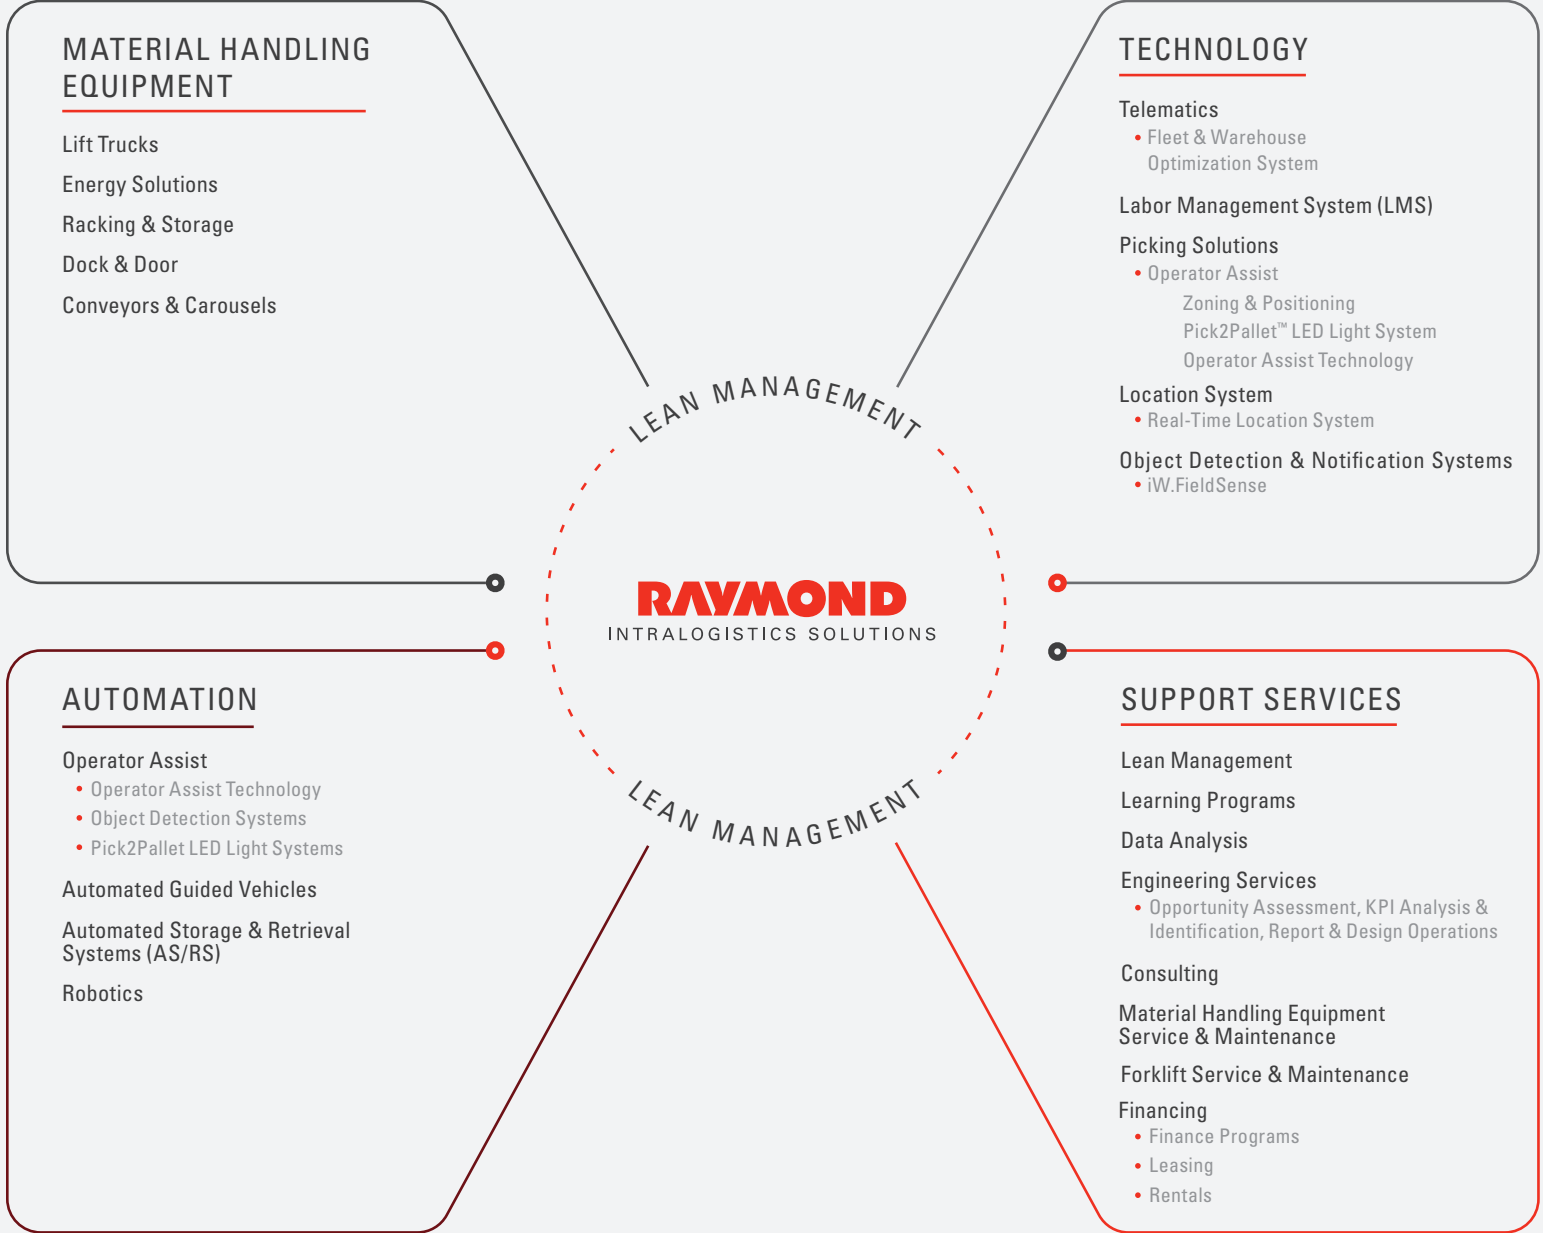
MATERIAL HANDLING EQUIPMENT

Lift Trucks

Energy Solutions

Racking & Storage

Dock & Door

Conveyors & Carousels

TECHNOLOGY

Telematics

• Fleet & Warehouse Optimization System

Labor Management System (LMS)

Picking Solutions

• Operator Assist

Zoning & Positioning

Pick2Pallet™ LED Light System

Operator Assist Technology

Location System

• Real-Time Location System

Object Detection & Notification Systems

• iW.FieldSense

LEAN MANAGEMENT

RAYMOND
INTRALOGISTICS SOLUTIONS

LEAN MANAGEMENT

AUTOMATION

Operator Assist

• Operator Assist Technology

• Object Detection Systems

• Pick2Pallet LED Light Systems

Automated Guided Vehicles

Automated Storage & Retrieval Systems (AS/RS)

Robotics

SUPPORT SERVICES

Lean Management

Learning Programs

Data Analysis

Engineering Services

• Opportunity Assessment, KPI Analysis & Identification, Report & Design Operations

Consulting

Material Handling Equipment Service & Maintenance

Forklift Service & Maintenance

Financing

• Finance Programs

• Leasing

• Rentals